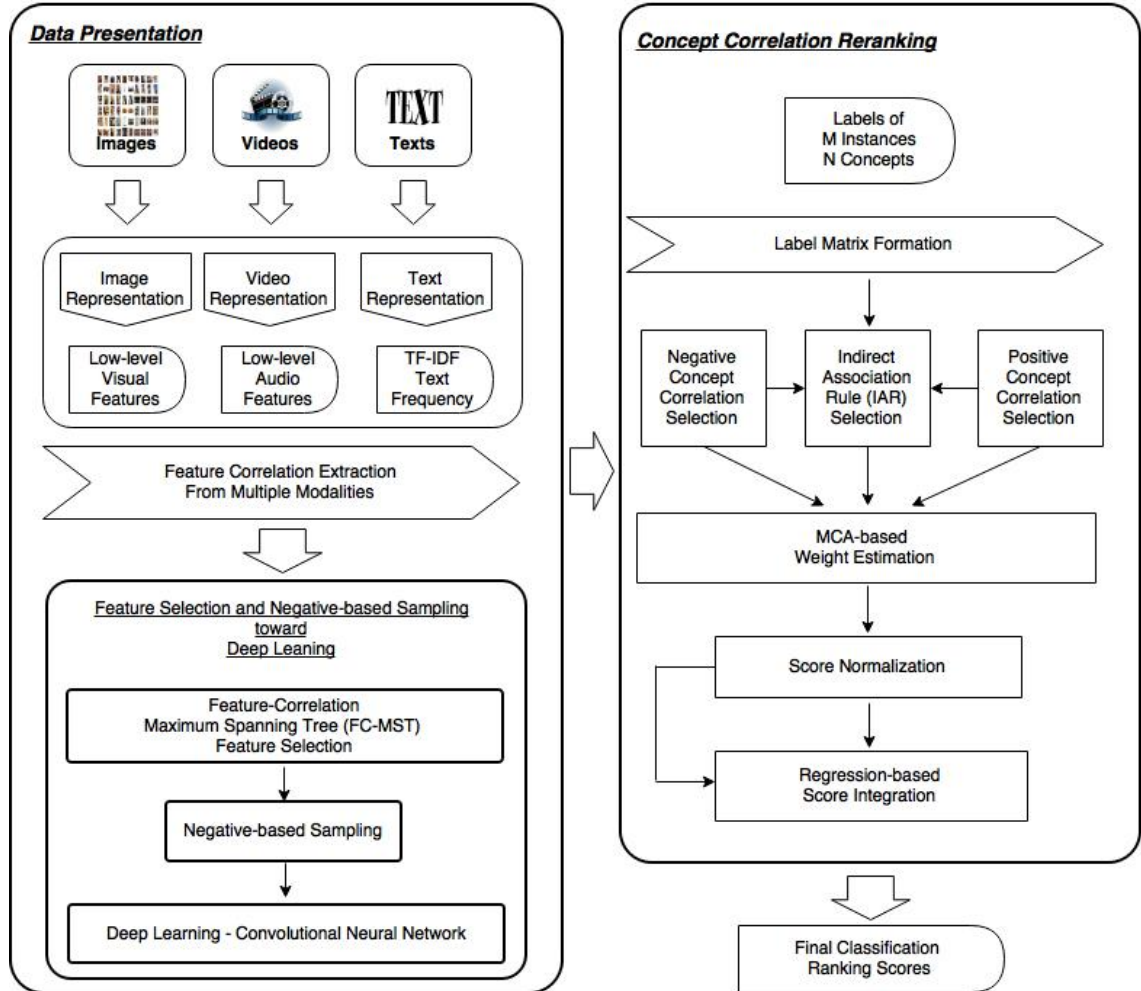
Data Presentation

TEXT

Images

Videos

Texts

Image Representation

Video Representation

Text Representation

Low-level Visual Features

Low-level Audio Features

TF-IDF Text Frequency

Feature Correlation Extraction From Multiple Modalities

Feature Selection and Negative-based Sampling toward Deep Leaning

Feature-Correlation Maximum Spanning Tree (FC-MST) Feature Selection

Negative-based Sampling

Deep Learning - Convolutional Neural Network

Concept Correlation Reranking

Labels of M Instances N Concepts

Label Matrix Formation

Negative Concept Correlation Selection

Indirect Association Rule (IAR) Selection

Positive Concept Correlation Selection

MCA-based Weight Estimation

Score Normalization

Regression-based Score Integration

Final Classification Ranking Scores